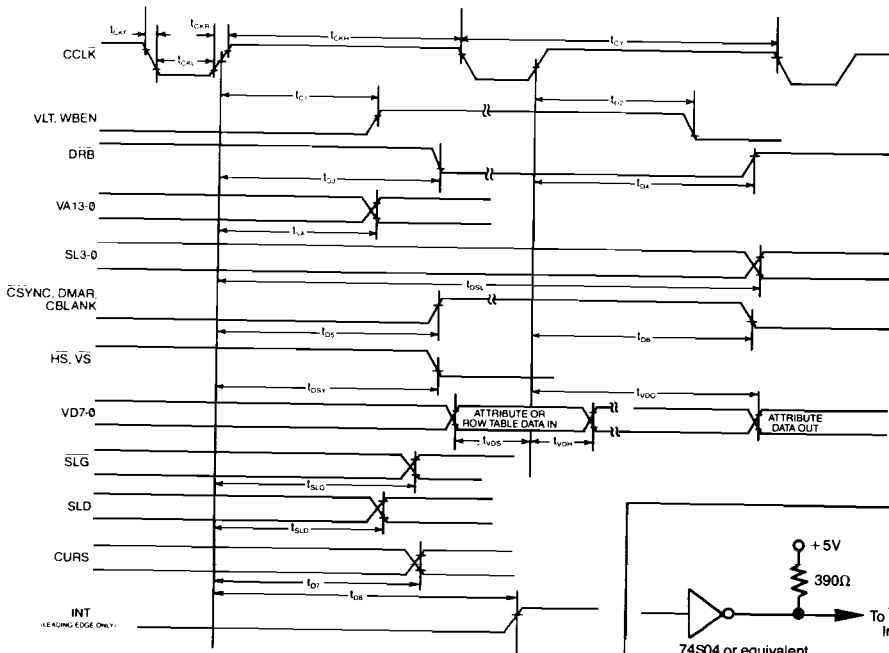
$t_{CKF}$
$t_{CKR}$
$t_{CKH}$
$t_{CY}$
$\overline{CCLK}$
$t_{CKL}$
$t_{C1}$
$t_{N2}$
VLT. WBEN
$\overline{DRB}$
$t_{D3}$
$t_{D4}$
VA13-0
$t_{VA}$
SL3-0
$t_{DSL}$
$\overline{CSYNC}$, DMAR
CBLANK
$t_{D5}$
$t_{D6}$
$\overline{HS}$, $\overline{VS}$
$t_{DSY}$
$t_{VDG}$
VD7-0
ATTRIBUTE OR ROW TABLE DATA IN
ATTRIBUTE DATA OUT
$t_{VDS}$
$t_{VDH}$
$\overline{SLG}$
$t_{SLG}$
SLD
$t_{SLD}$
CURS
$t_{D7}$
$t_{D8}$
INT
(LEADING EDGE ONLY)
+5V
390Ω
To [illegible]
In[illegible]
74S04 or equivalent